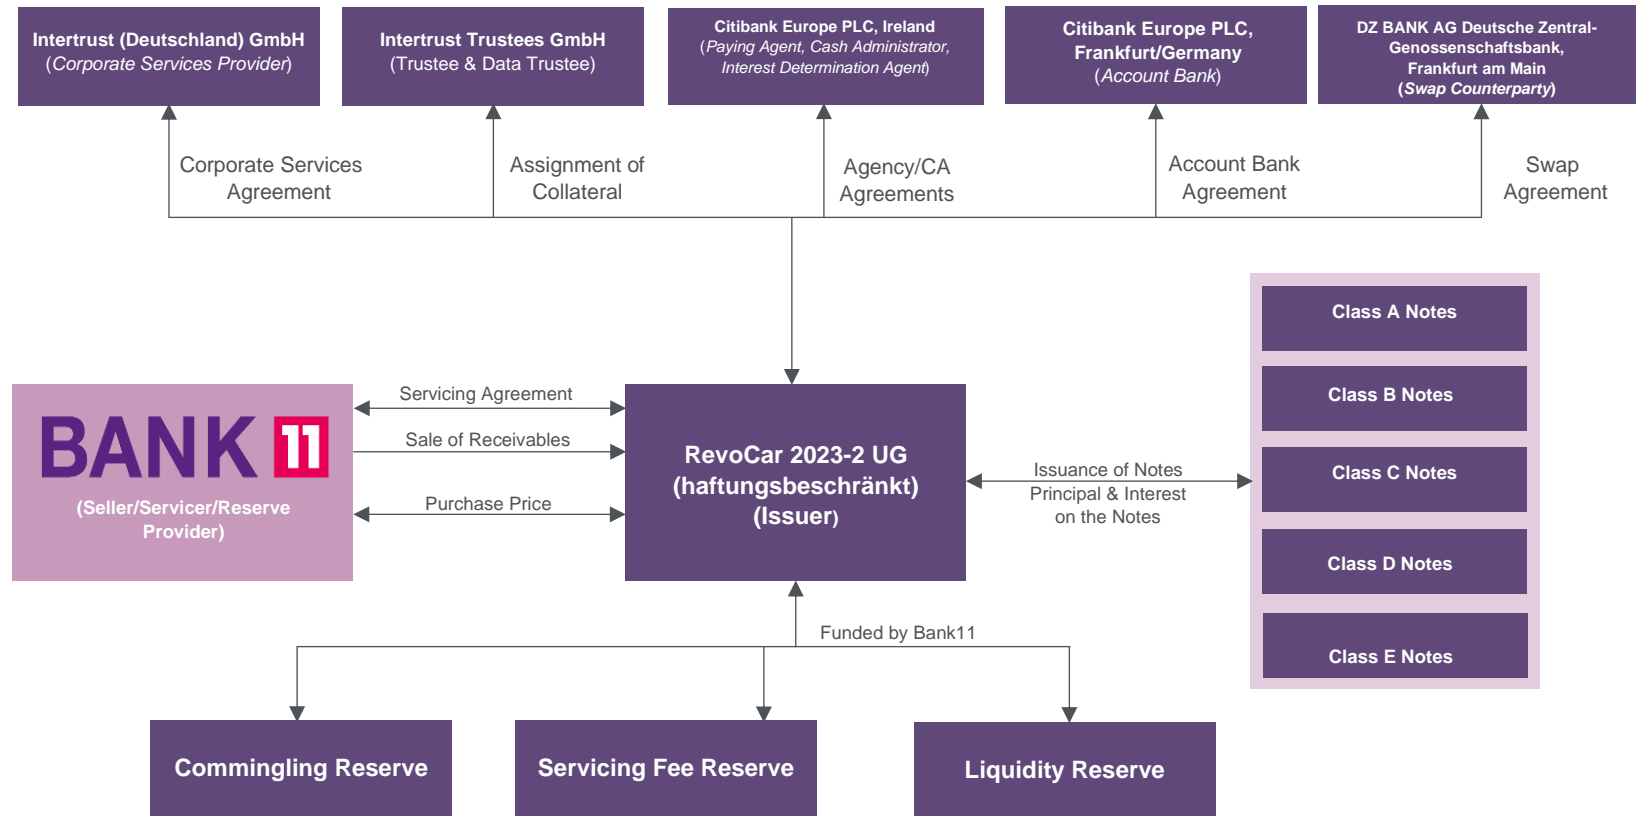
Intertrust (Deutschland) GmbH
(Corporate Services Provider)

Intertrust Trustees GmbH
(Trustee & Data Trustee)

Citibank Europe PLC, Ireland
(Paying Agent, Cash Administrator, Interest Determination Agent)

Citibank Europe PLC, Frankfurt/Germany
(Account Bank)

DZ BANK AG Deutsche Zentral-Genossenschaftsbank, Frankfurt am Main
(Swap Counterparty)

Corporate Services Agreement

Assignment of Collateral

Agency/CA Agreements

Account Bank Agreement

Swap Agreement

BANK 11
(Seller/Servicer/Reserve Provider)

Servicing Agreement

Sale of Receivables

Purchase Price

RevoCar 2023-2 UG (haftungsbeschränkt) (Issuer)

Issuance of Notes
Principal & Interest on the Notes

Class A Notes

Class B Notes

Class C Notes

Class D Notes

Class E Notes

Funded by Bank11

Commingling Reserve

Servicing Fee Reserve

Liquidity Reserve